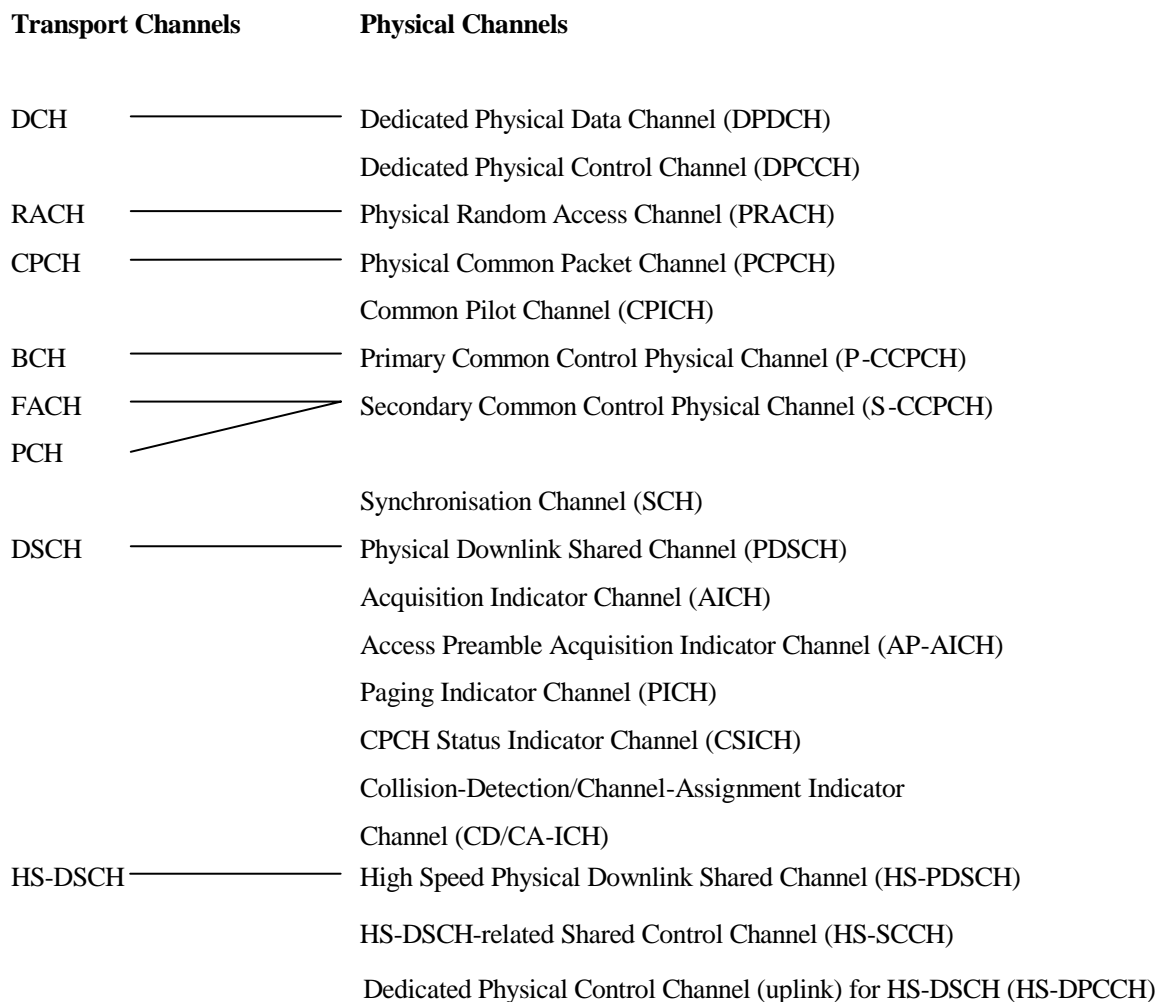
**Transport Channels** **Physical Channels**

DCH Dedicated Physical Data Channel (DPDCH)

Dedicated Physical Control Channel (DPCCH)

RACH Physical Random Access Channel (PRACH)

CPCH Physical Common Packet Channel (PCPCH)

Common Pilot Channel (CPICH)

BCH Primary Common Control Physical Channel (P-CCPCH)

FACH Secondary Common Control Physical Channel (S-CCPCH)

PCH

Synchronisation Channel (SCH)

DSCH Physical Downlink Shared Channel (PDSCH)

Acquisition Indicator Channel (AICH)

Access Preamble Acquisition Indicator Channel (AP-AICH)

Paging Indicator Channel (PICH)

CPCH Status Indicator Channel (CSICH)

Collision-Detection/Channel-Assignment Indicator Channel (CD/CA-ICH)

HS-DSCH High Speed Physical Downlink Shared Channel (HS-PDSCH)

HS-DSCH-related Shared Control Channel (HS-SCCH)

Dedicated Physical Control Channel (uplink) for HS-DSCH (HS-DPCCH)